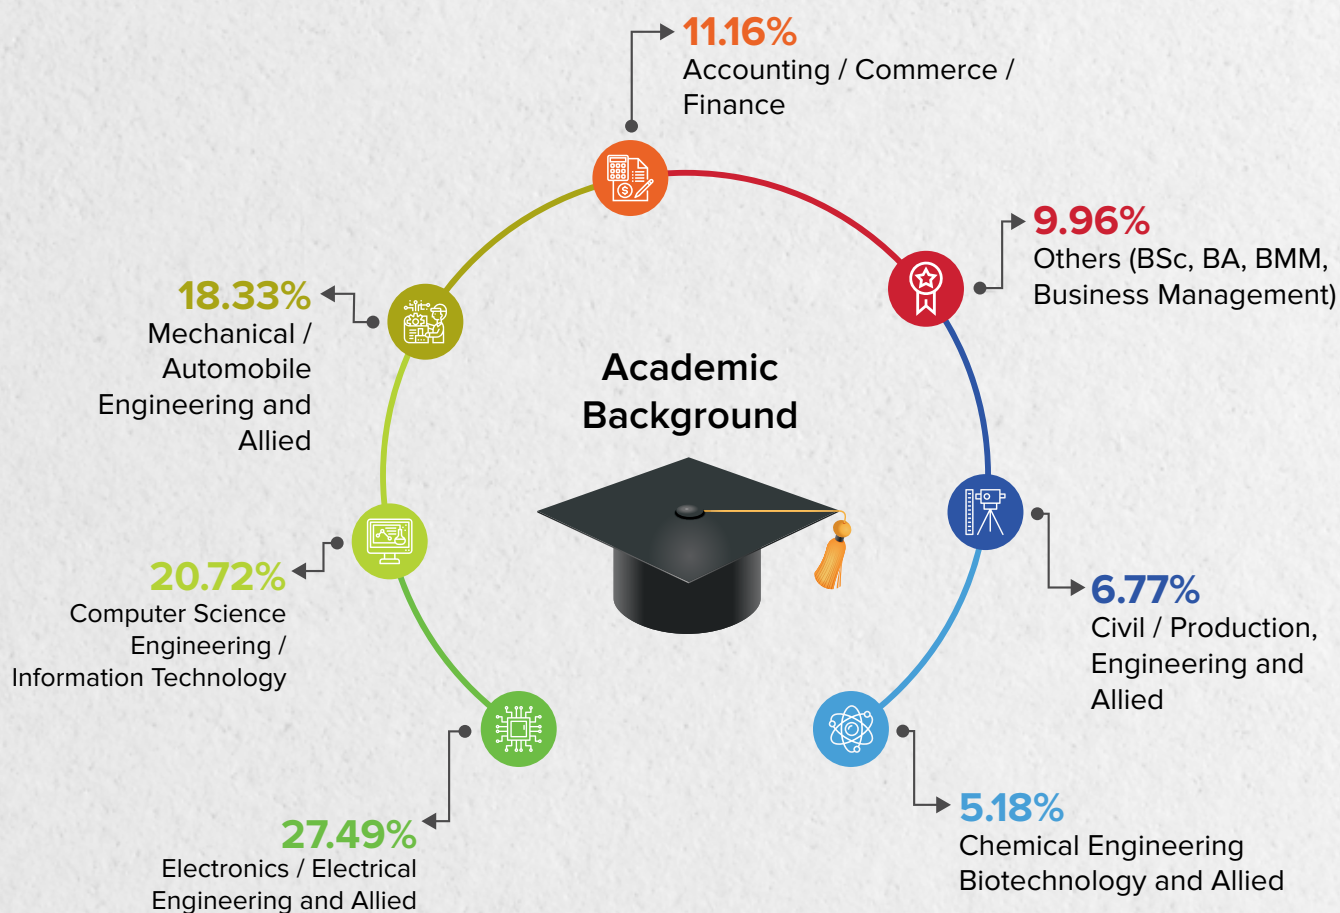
11.16%
Accounting / Commerce / Finance

9.96%
Others (BSc, BA, BMM, Business Management)

18.33%
Mechanical / Automobile Engineering and Allied

Academic Background

20.72%
Computer Science Engineering / Information Technology

6.77%
Civil / Production, Engineering and Allied

27.49%
Electronics / Electrical Engineering and Allied

5.18%
Chemical Engineering Biotechnology and Allied